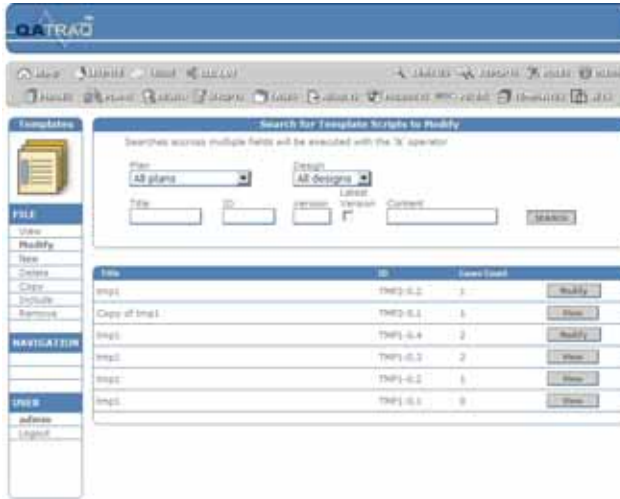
QATRAQ

Templates

FILE
View
Modify
New
Delete
Copy
Include
Remove

NAVIGATION

USER
admin
Logout

Search for Template Scripts to Modify

Searches accross multiple fields will be executed with the '&' operator

Plan
All plans

Design
All designs

Title

ID

Version

Latest Version

Content

SEARCH

| Title | ID | Cases Count | |
|---|---|---|---|
| tmp1 | TMP2-0.2 | 1 | Modify |
| Copy of tmp1 | TMP2-0.1 | 1 | View |
| tmp1 | TMP1-0.4 | 2 | Modify |
| tmp1 | TMP1-0.3 | 2 | View |
| tmp1 | TMP1-0.2 | 1 | View |
| tmp1 | TMP1-0.1 | 0 | View |